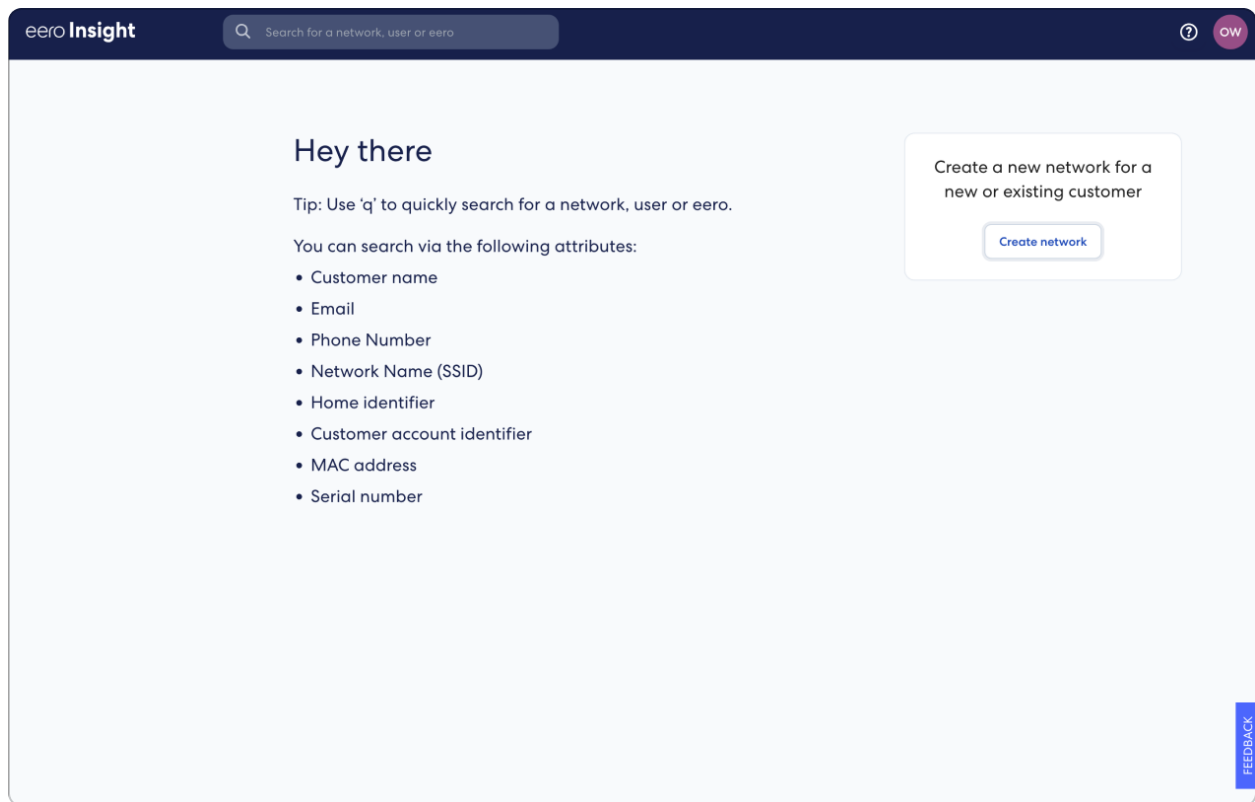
eero Insight

Search for a network, user or eero

?

OW

Hey there

Tip: Use 'q' to quickly search for a network, user or eero.

You can search via the following attributes:

- Customer name
- Email
- Phone Number
- Network Name (SSID)
- Home identifier
- Customer account identifier
- MAC address
- Serial number

Create a new network for a new or existing customer

Create network

FEEDBACK